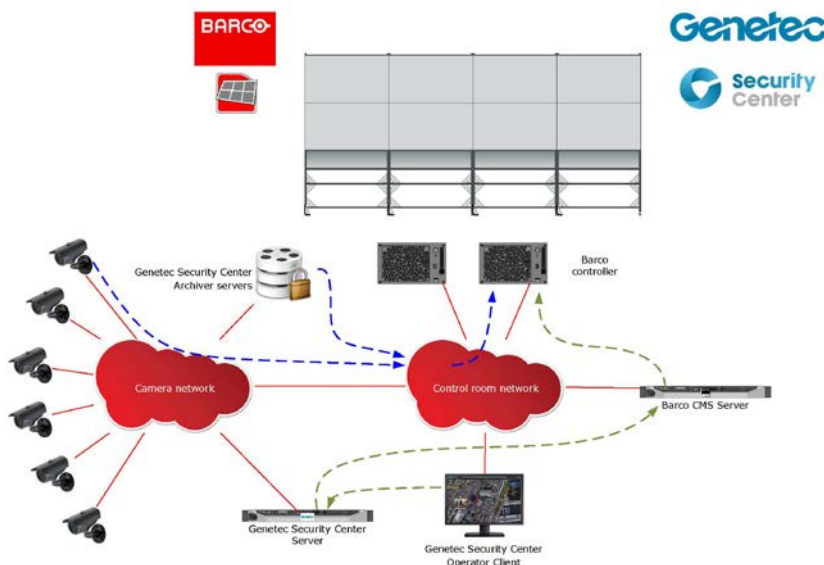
BARCO

Genetec

Security Center

Genetec Security Center Archiver servers

Barco controller

Camera network

Control room network

Barco CMS Server

Genetec Security Center Server

Genetec Security Center Operator Client